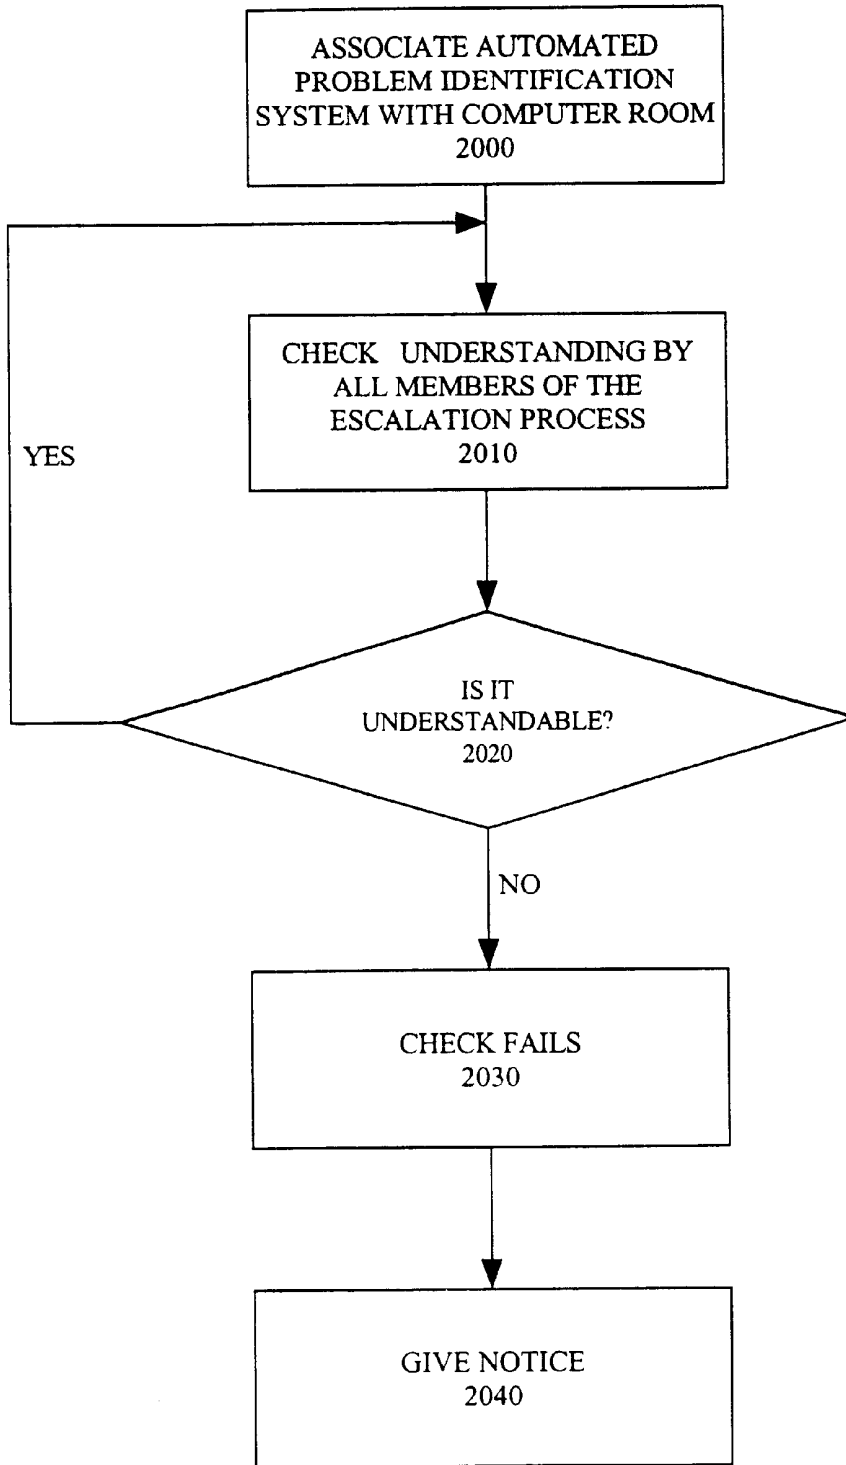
ASSOCIATE AUTOMATED PROBLEM IDENTIFICATION SYSTEM WITH COMPUTER ROOM
2000

CHECK UNDERSTANDING BY ALL MEMBERS OF THE ESCALATION PROCESS
2010

YES

IS IT UNDERSTANDABLE?
2020

NO

CHECK FAILS
2030

GIVE NOTICE
2040